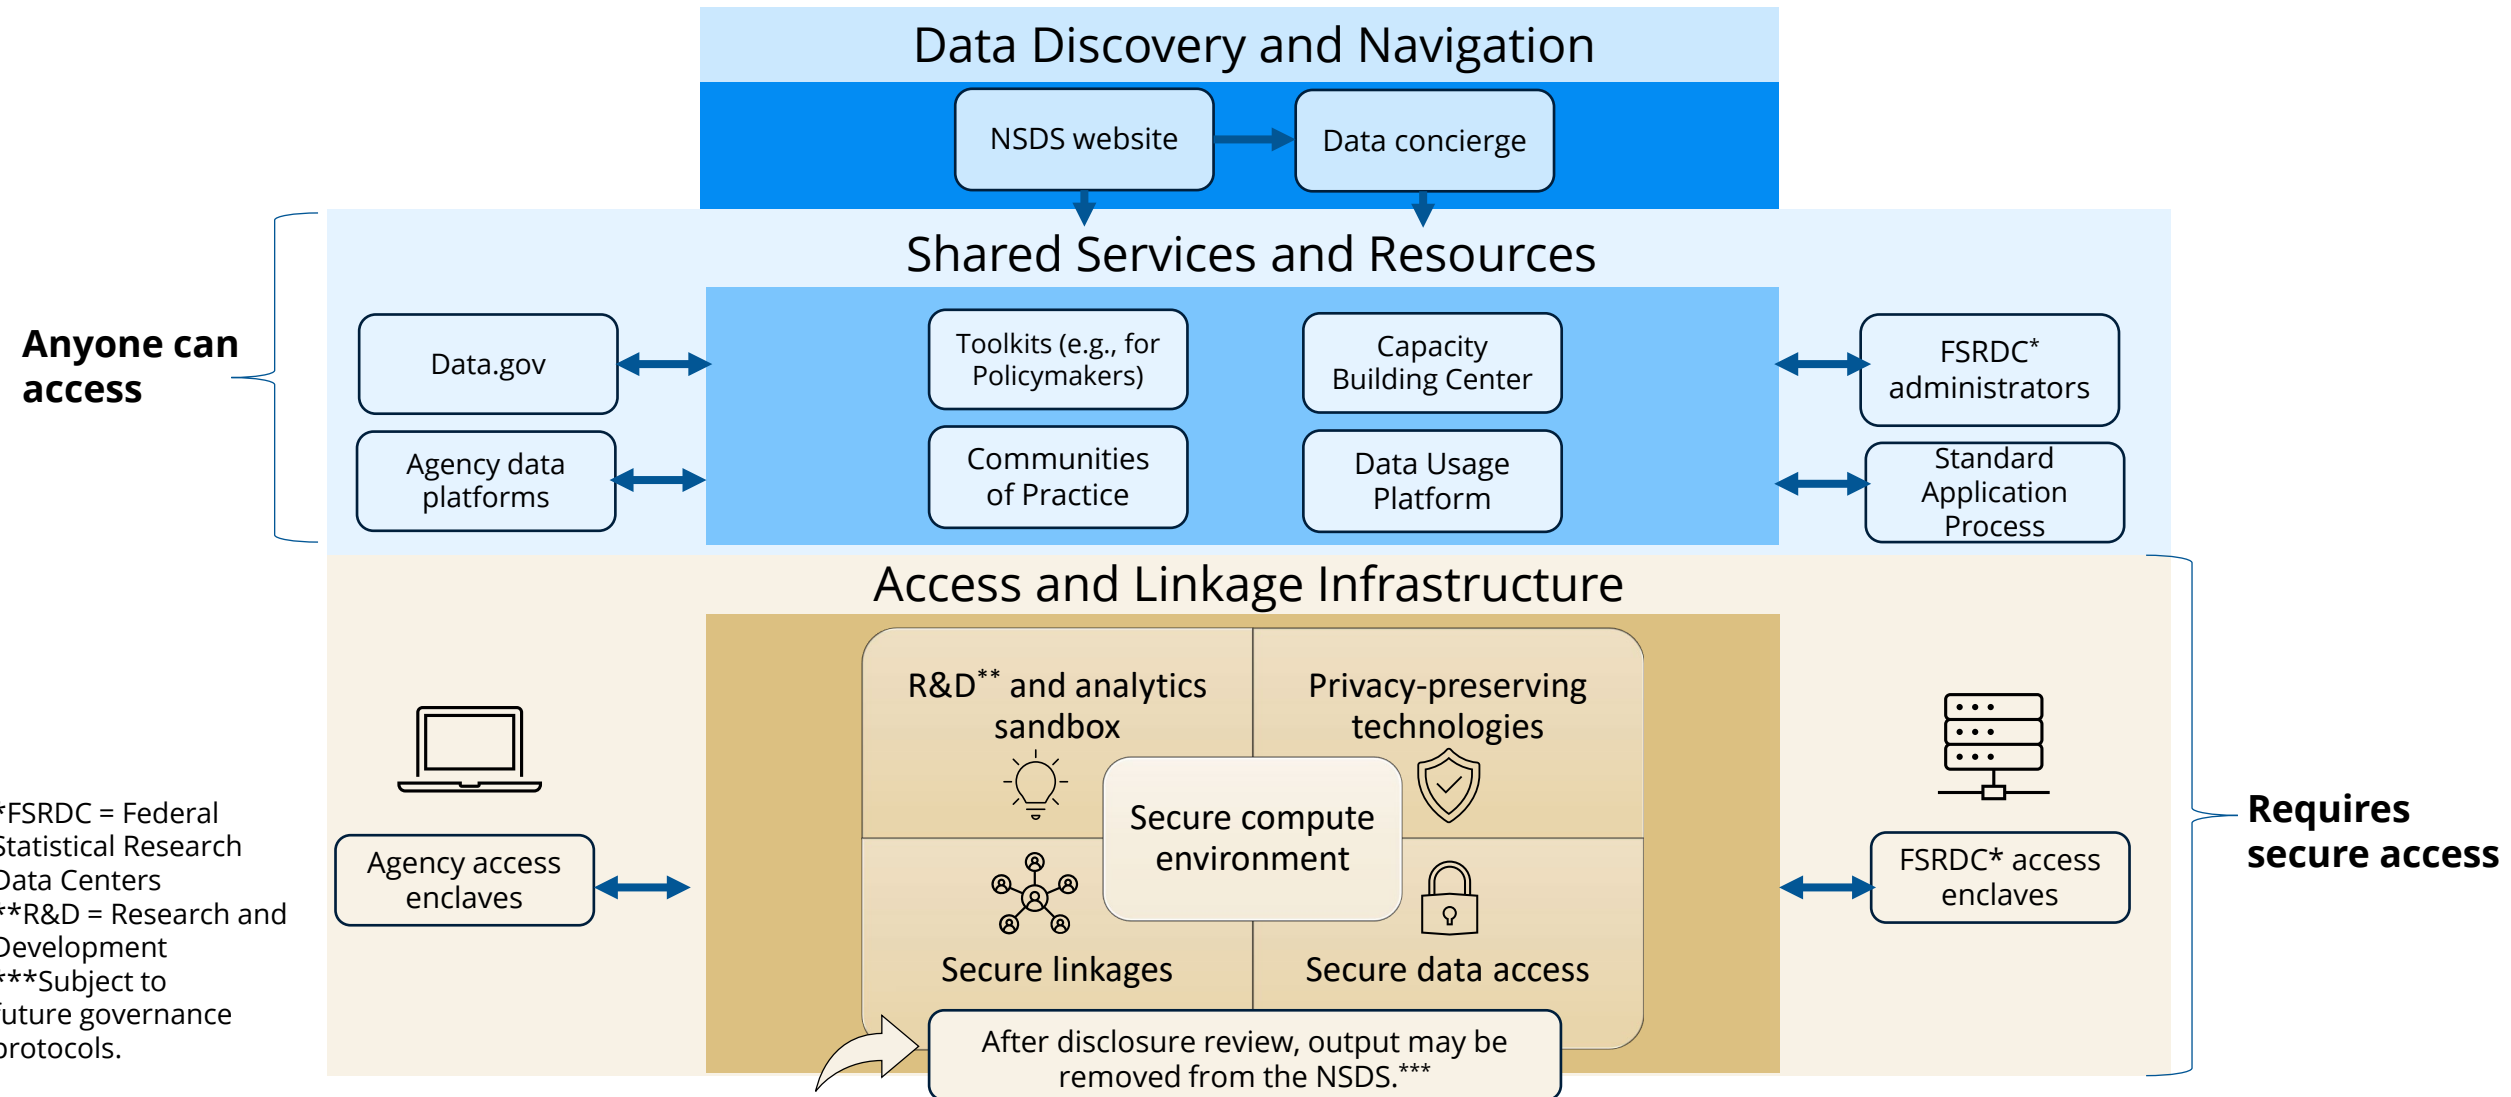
Data Discovery and Navigation

NSDS website

Data concierge

Shared Services and Resources

Anyone can access

Data.gov

Agency data platforms

Toolkits (e.g., for Policymakers)

Capacity Building Center

Communities of Practice

Data Usage Platform

FSRDC* administrators

Standard Application Process

Access and Linkage Infrastructure

R&D** and analytics sandbox

Privacy-preserving technologies

Secure compute environment

Secure linkages

Secure data access

Agency access enclaves

FSRDC* access enclaves

Requires secure access

After disclosure review, output may be removed from the NSDS.***

*FSRDC = Federal Statistical Research Data Centers
**R&D = Research and Development
***Subject to future governance protocols.